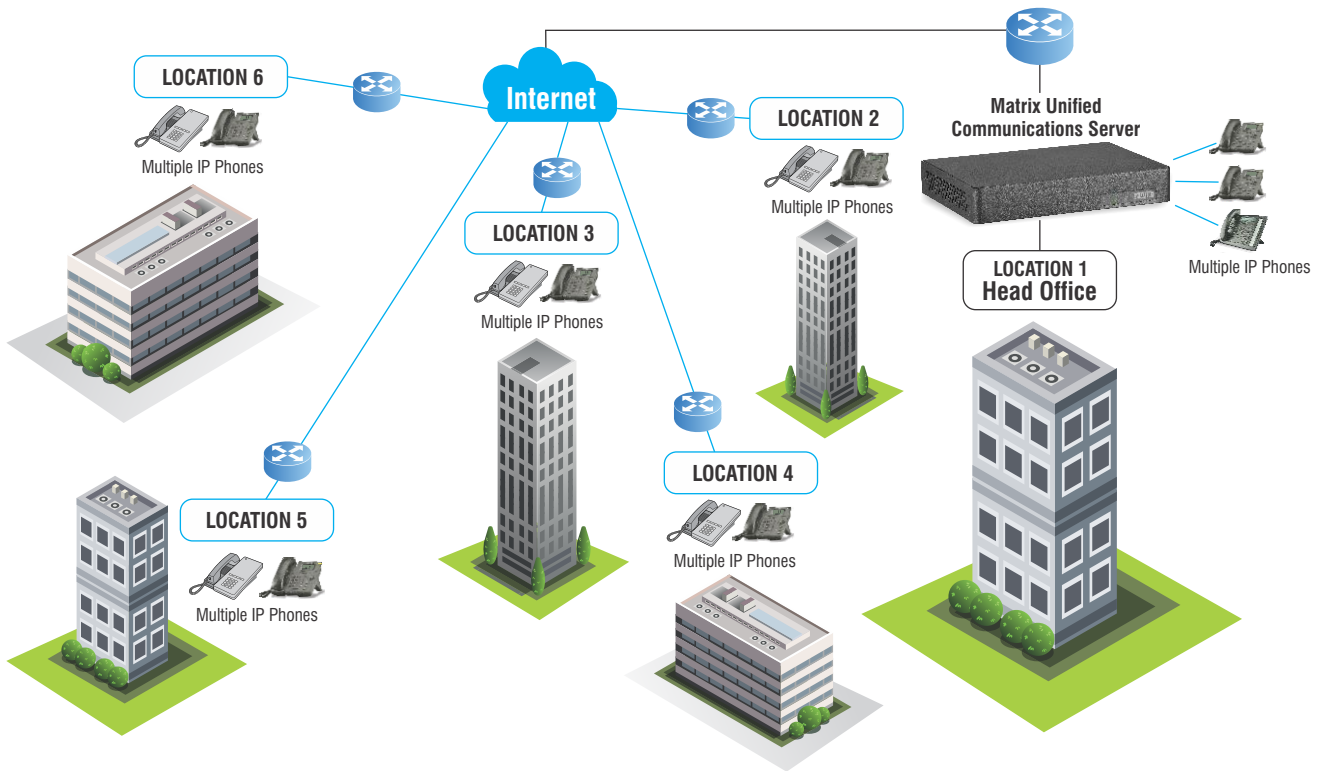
LOCATION 6

Multiple IP Phones

Internet

LOCATION 2

Multiple IP Phones

Matrix Unified Communications Server

LOCATION 3

Multiple IP Phones

LOCATION 1
Head Office

Multiple IP Phones

LOCATION 4

Multiple IP Phones

LOCATION 5

Multiple IP Phones